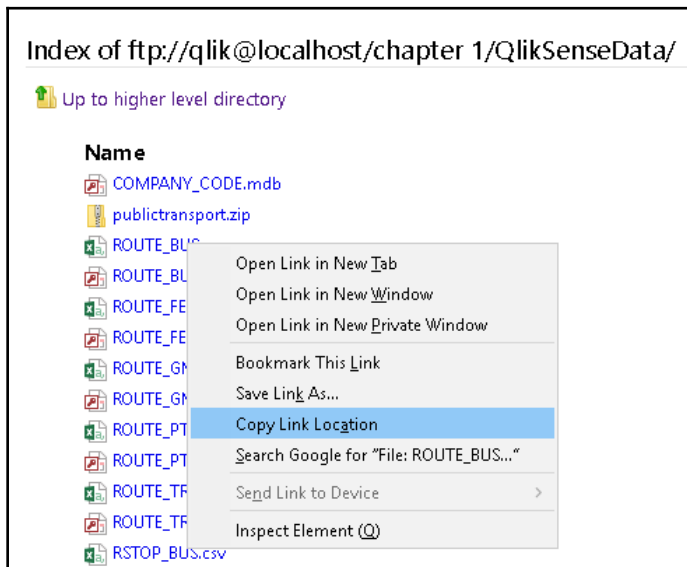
Index of ftp://qlik@localhost/chapter 1/QlikSenseData/

Up to higher level directory

Name

COMPANY_CODE.mdb

publictransport.zip

ROUTE_BU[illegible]

ROUTE_BU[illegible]

ROUTE_FE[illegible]

ROUTE_FE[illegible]

ROUTE_GM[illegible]

ROUTE_GM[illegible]

ROUTE_PT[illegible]

ROUTE_PT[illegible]

ROUTE_TR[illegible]

ROUTE_TR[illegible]

RSTOP_BUS.csv

Open Link in New Tab
Open Link in New Window
Open Link in New Private Window
Bookmark This Link
Save Link As...
Copy Link Location
Search Google for "File: ROUTE_BUS..."
Send Link to Device
Inspect Element (Q)